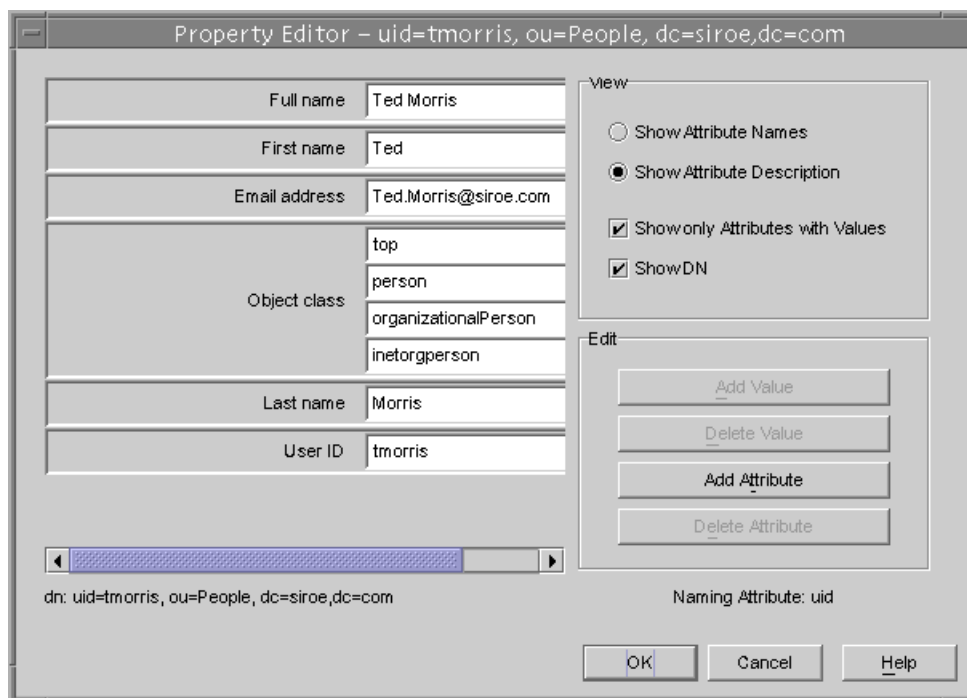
Property Editor – uid=tmorris, ou=People, dc=siroe,dc=com

| | |
|---|---|
| Full name | Ted Morris |
| First name | Ted |
| Email address | Ted.Morris@siroe.com |
| Object class | top |
| | person |
| | organizationalPerson |
| | inetorgperson |
| Last name | Morris |
| User ID | tmorris |

View

Show Attribute Names

Show Attribute Description

Show only Attributes with Values

Show DN

Edit

Add Value

Delete Value

Add Attribute

Delete Attribute

dn: uid=tmorris, ou=People, dc=siroe,dc=com

Naming Attribute: uid

OK

Cancel

Help